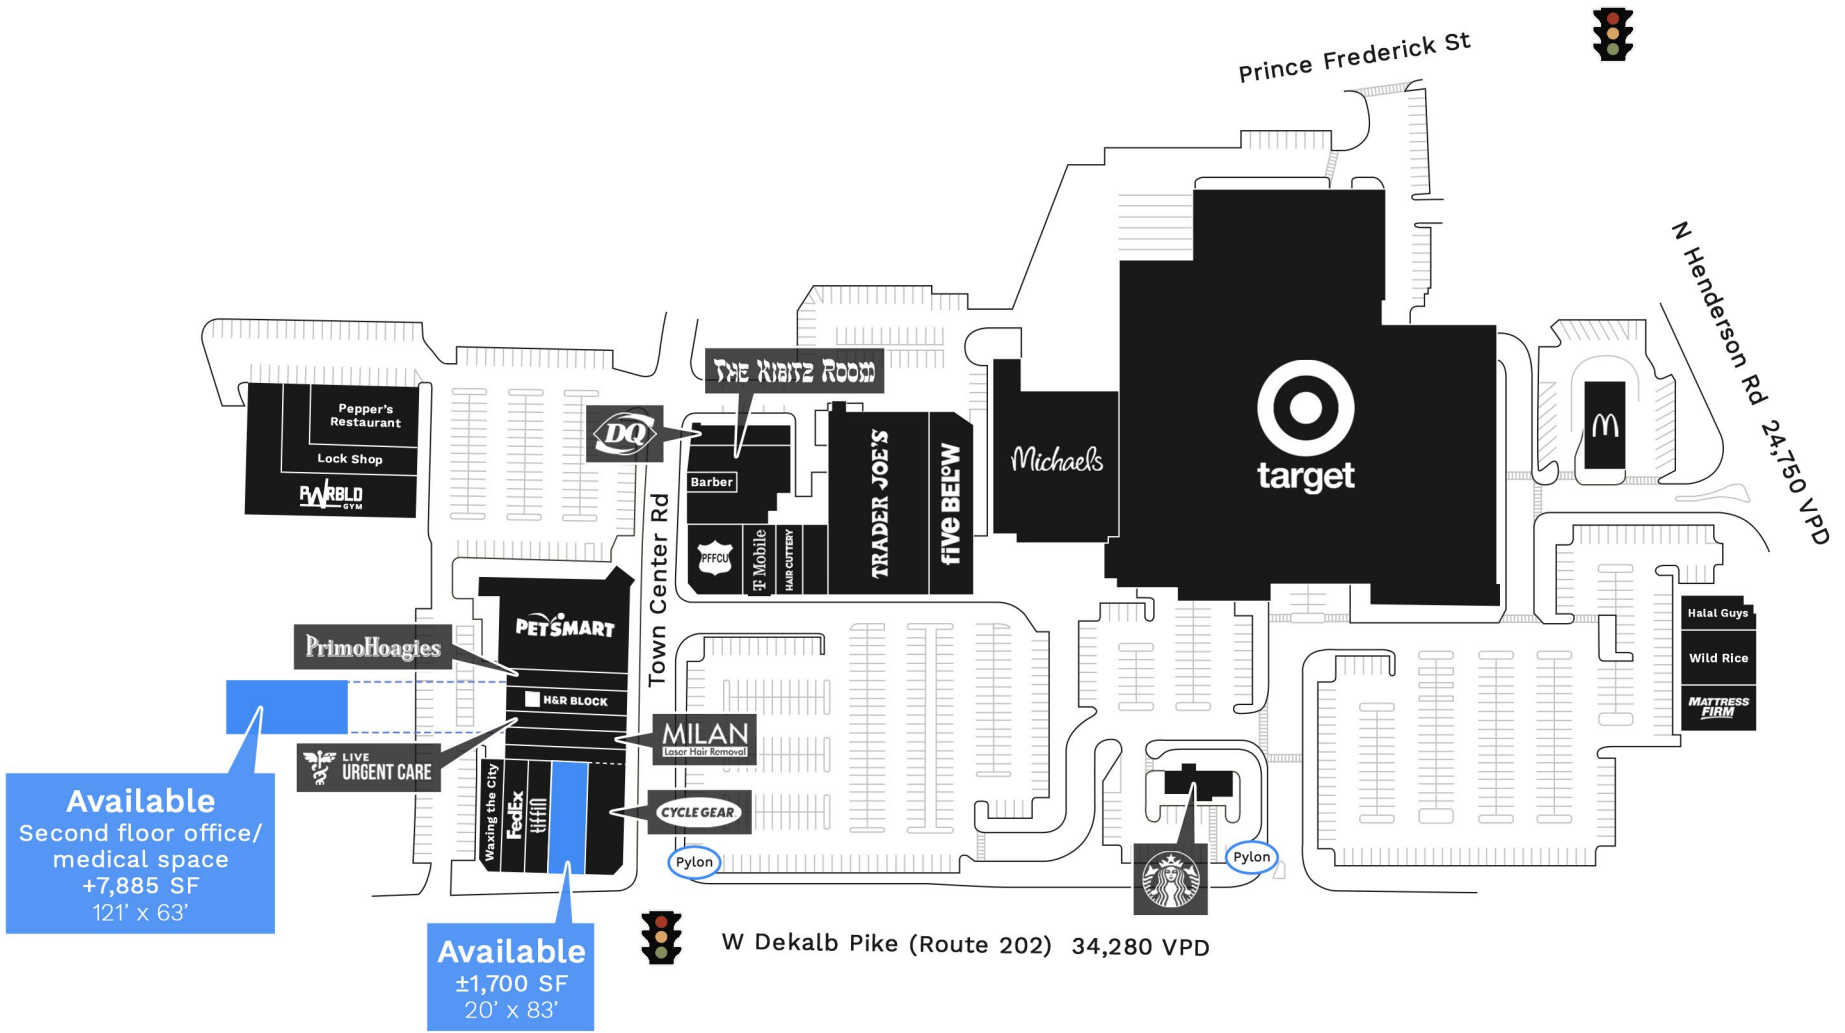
Prince Frederick St

N Henderson Rd 24,750 VPD

Pepper's Restaurant

Lock Shop

RWRBLD GYM

DQ

THE KIBITZ ROOM

Barber

PFFCU

T Mobile

HAIR CUTTERY

TRADER JOE'S

five BELoW

Michaels

target

Town Center Rd

PETSMART

PrimoHoagies

H&R BLOCK

MILAN Laser Hair Removal

LIVE URGENT CARE

Waxing the City

FedEx

tiffin

CYCLE GEAR

Pylon

Pylon

Halal Guys

Wild Rice

MATTRESS FIRM

Available
Second floor office/ medical space
+7,885 SF
121' x 63'

Available
±1,700 SF
20' x 83'

W Dekalb Pike (Route 202) 34,280 VPD